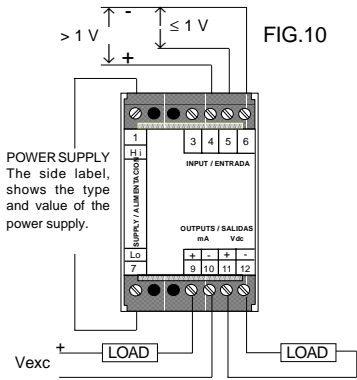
> 1 V

-

+

≤ 1 V

FIG.10

1

Hi

SUPPLY / ALIMENTACION

Lo

7

3 4 5 6

INPUT / ENTRADA

OUTPUTS / SALIDAS

mA Vdc

+ - + -

9 10 11 12

POWER SUPPLY The side label, shows the type and value of the power supply.

Vexc +

-

LOAD

LOAD